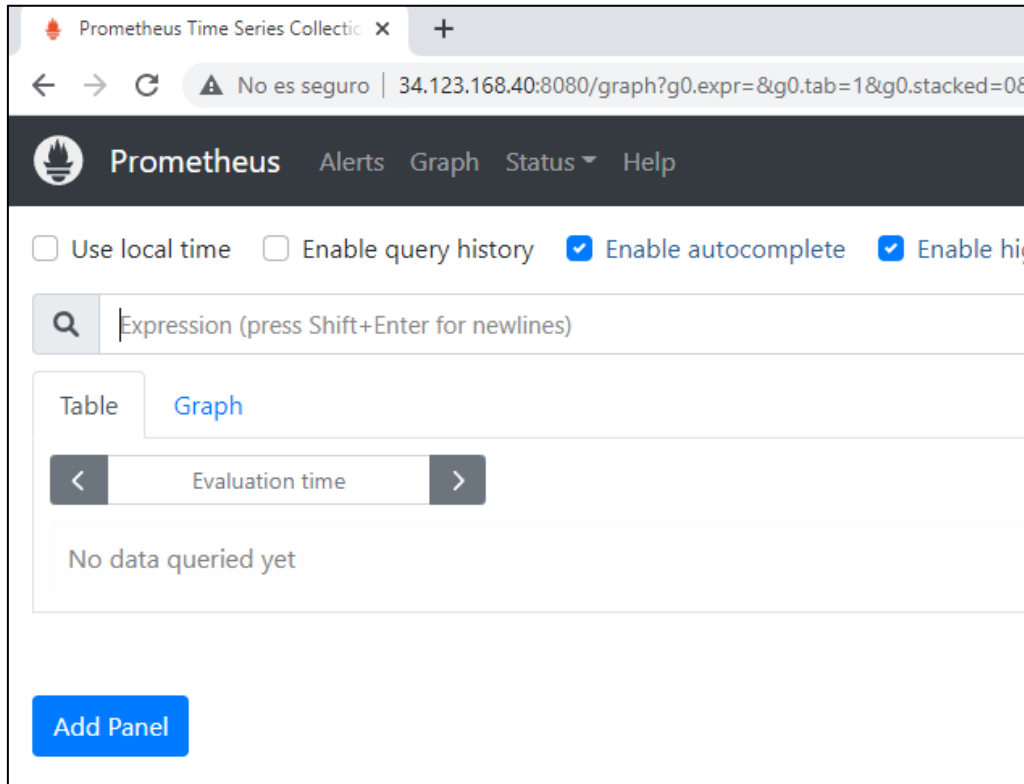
Prometheus Time Series Collectic ×
+

No es seguro | 34.123.168.40:8080/graph?g0.expr=&g0.tab=1&g0.stacked=0

Prometheus Alerts Graph Status Help

Use local time Enable query history Enable autocomplete Enable hi

Expression (press Shift+Enter for newlines)

Table Graph

Evaluation time

No data queried yet

Add Panel